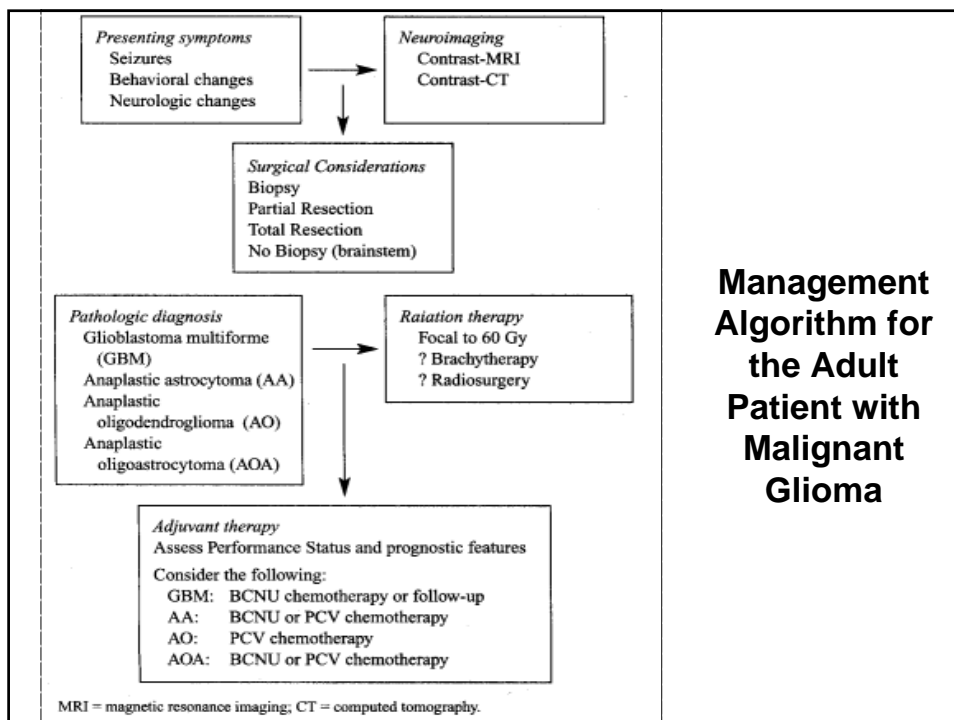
Presenting symptoms
Seizures
Behavioral changes
Neurologic changes

Neuroimaging
Contrast-MRI
Contrast-CT

Surgical Considerations
Biopsy
Partial Resection
Total Resection
No Biopsy (brainstem)

Pathologic diagnosis
Glioblastoma multiforme (GBM)
Anaplastic astrocytoma (AA)
Anaplastic oligodendroglioma (AO)
Anaplastic oligoastrocytoma (AOA)

Raiation therapy
Focal to 60 Gy
? Brachytherapy
? Radiosurgery

Adjuvant therapy
Assess Performance Status and prognostic features
Consider the following:
GBM: BCNU chemotherapy or follow-up
AA: BCNU or PCV chemotherapy
AO: PCV chemotherapy
AOA: BCNU or PCV chemotherapy

MRI = magnetic resonance imaging; CT = computed tomography.

Management Algorithm for the Adult Patient with Malignant Glioma